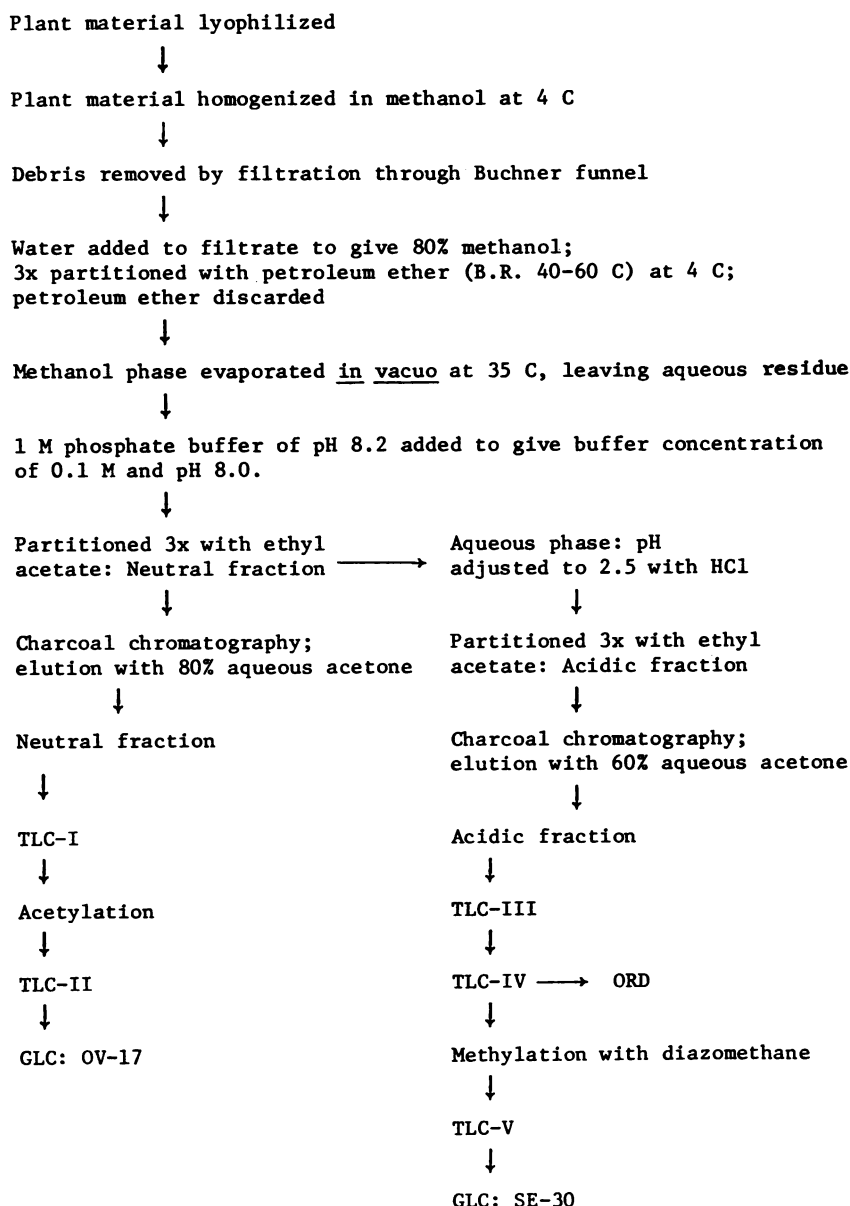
Plant material lyophilized

Plant material homogenized in methanol at 4 C

Debris removed by filtration through Buchner funnel

Water added to filtrate to give 80% methanol; 3x partitioned with petroleum ether (B.R. 40-60 C) at 4 C; petroleum ether discarded

Methanol phase evaporated in vacuo at 35 C, leaving aqueous residue

1 M phosphate buffer of pH 8.2 added to give buffer concentration of 0.1 M and pH 8.0.

Partitioned 3x with ethyl acetate: Neutral fraction

Charcoal chromatography; elution with 80% aqueous acetone

Neutral fraction

TLC-I

Acetylation

TLC-II

GLC: OV-17

Aqueous phase: pH adjusted to 2.5 with HCl

Partitioned 3x with ethyl acetate: Acidic fraction

Charcoal chromatography; elution with 60% aqueous acetone

Acidic fraction

TLC-III

TLC-IV ORD

Methylation with diazomethane

TLC-V

GLC: SE-30